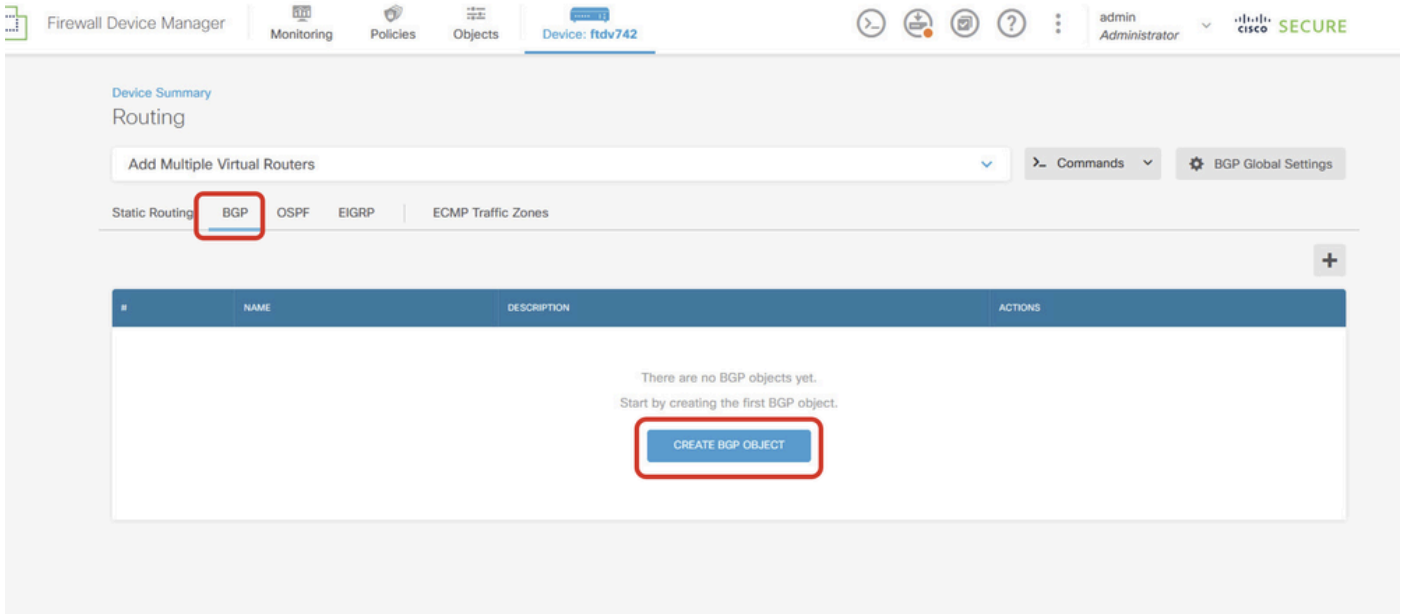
Firewall Device Manager
Monitoring
Policies
Objects
Device: ftdv742
admin
Administrator
cisco SECURE

Device Summary
Routing

Add Multiple Virtual Routers
Commands
BGP Global Settings

Static Routing
BGP
OSPF
EIGRP
ECMP Traffic Zones

+

| # | NAME | DESCRIPTION | ACTIONS |
|---|---|---|---|

There are no BGP objects yet.
Start by creating the first BGP object.

CREATE BGP OBJECT